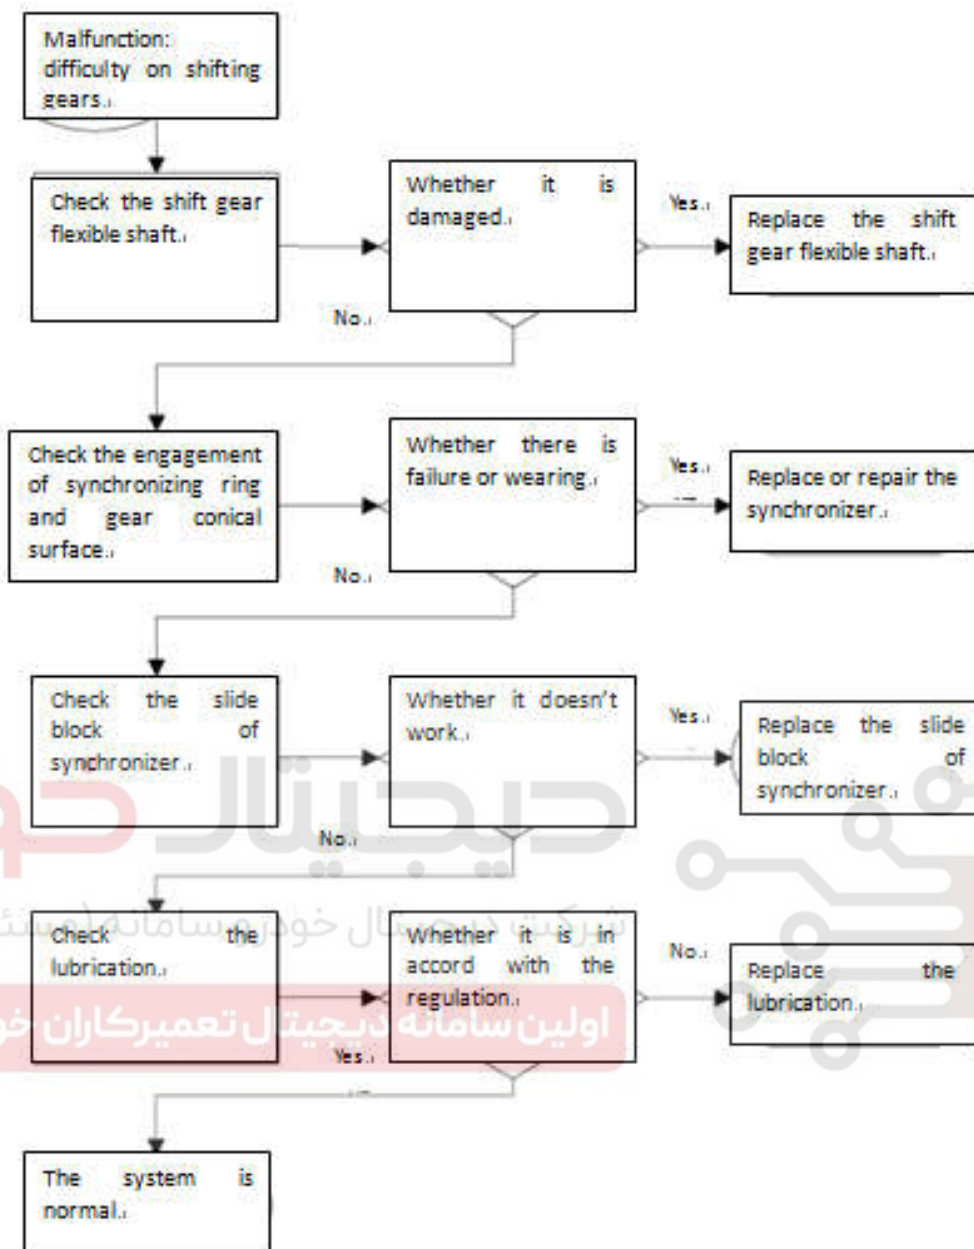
Malfunction: difficulty on shifting gears.

Check the shift gear flexible shaft.

Whether it is damaged.

Yes.

Replace the shift gear flexible shaft.

No.

Check the engagement of synchronizing ring and gear conical surface.

Whether there is failure or wearing.

Yes.

Replace or repair the synchronizer.

No.

Check the slide block of synchronizer.

Whether it doesn't work.

Yes.

Replace the slide block of synchronizer.

No.

Check the lubrication.

Whether it is in accord with the regulation.

No.

Replace the lubrication.

Yes.

The system is normal.

دیجیتال خودرو

شرکت دیجیتال خودرو سامانه (مسئولیت محدود)

اولین سامانه دیجیتال تعمیرکاران خودرو